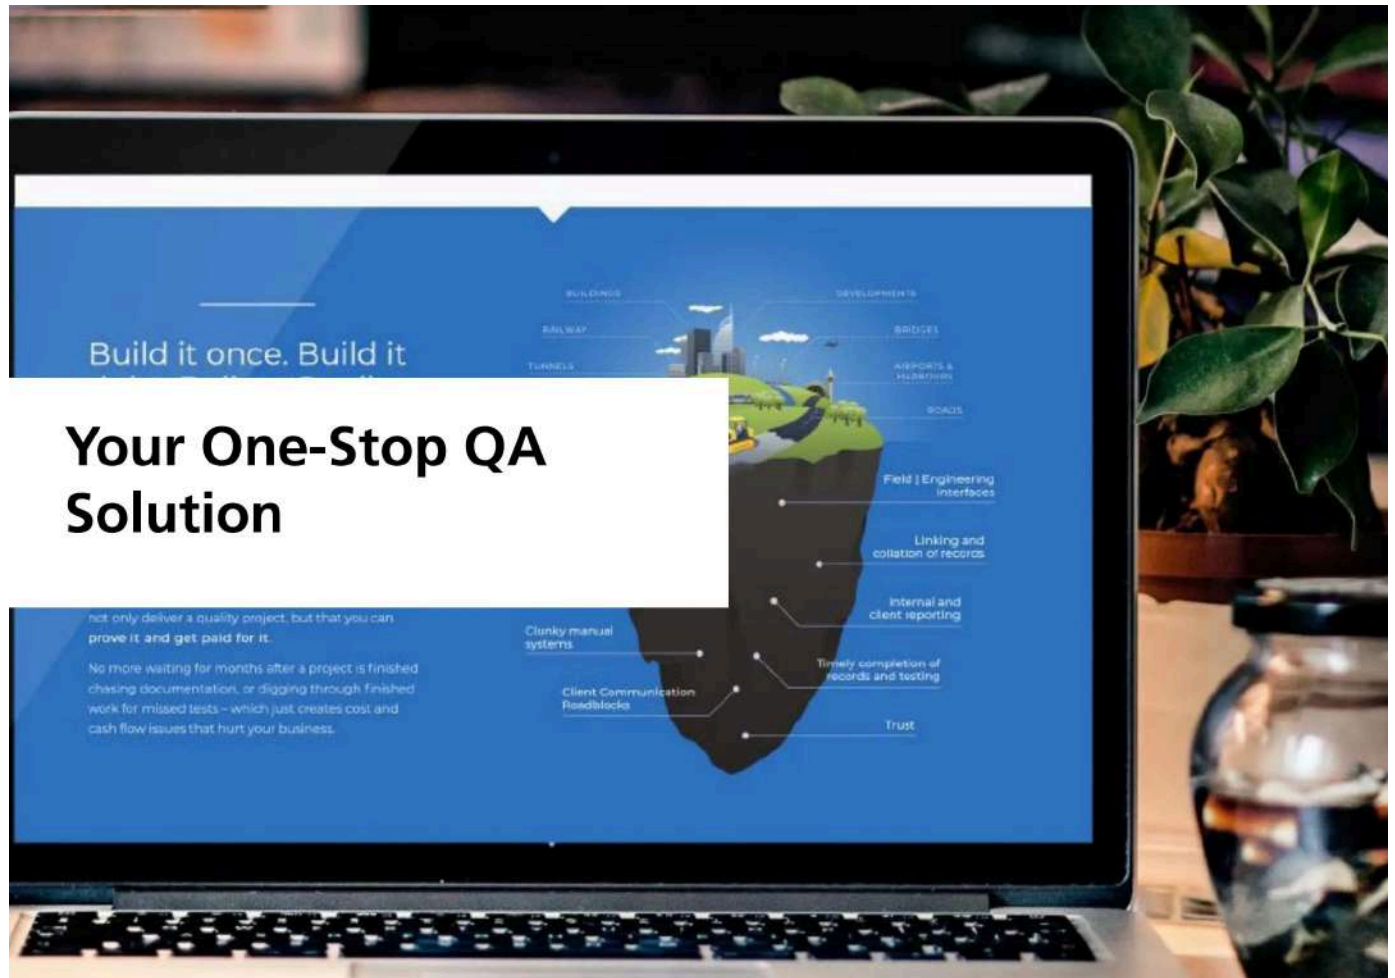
Build it once. Build it

Your One-Stop QA Solution

not only deliver a quality project, but that you can prove it and get paid for it.

No more waiting for months after a project is finished chasing documentation, or digging through finished work for missed tests – which just creates cost and cash flow issues that hurt your business.

BUILDINGS

RAILWAY

TUNNELS

DEVELOPMENTS

BRIDGES

AIRPORTS & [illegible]

ROADS

Field | Engineering interfaces

Linking and collation of records

Internal and client reporting

Clunky manual systems

Timely completion of records and testing

Client Communication Roadblocks

Trust